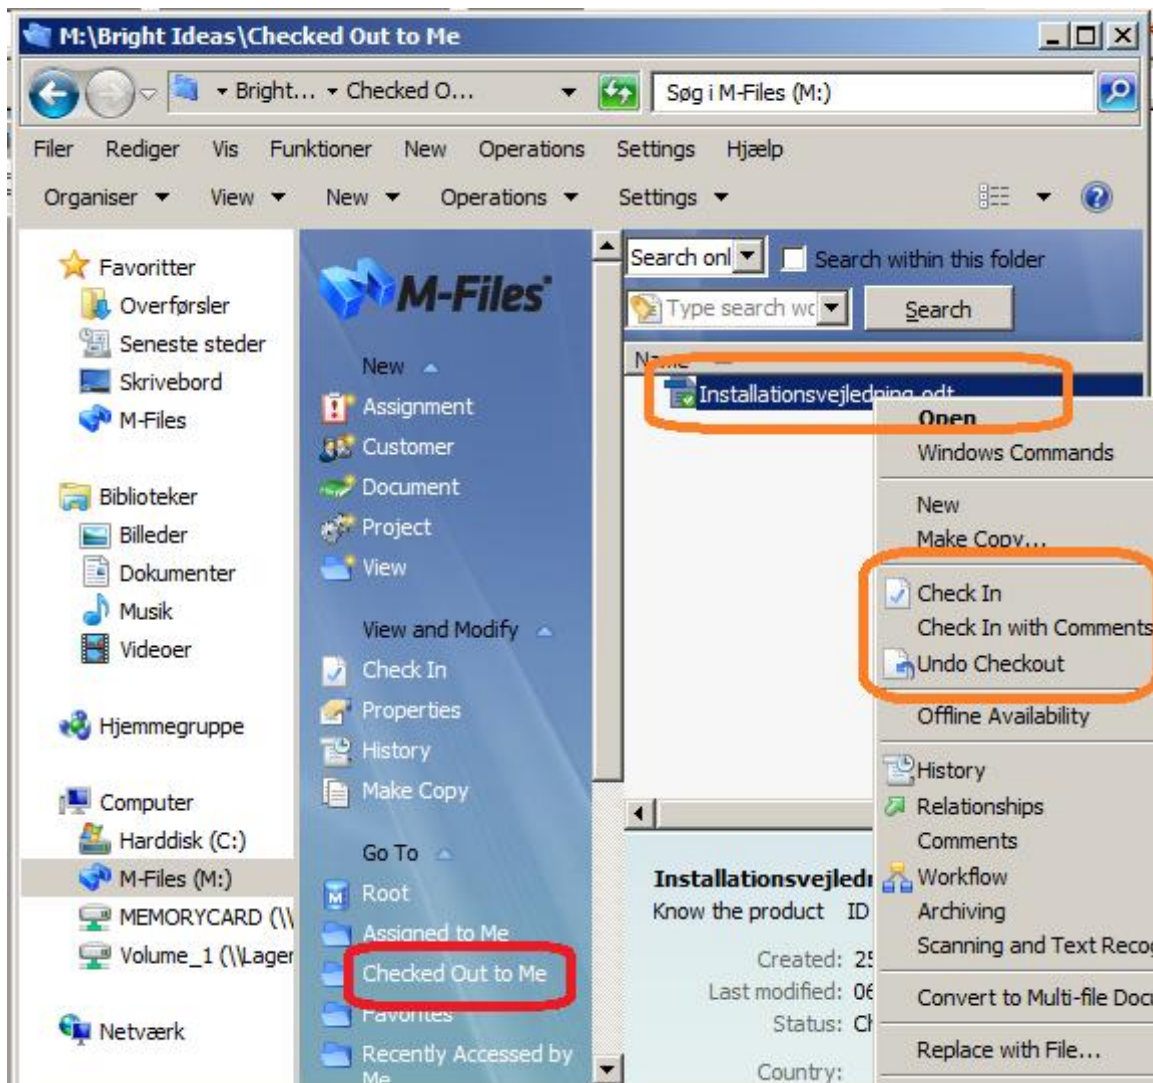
M:\Bright Ideas\Checked Out to Me

Bright... ▸ Checked O...

Søg i M-Files (M:)

Filer Rediger Vis Funktioner New Operations Settings Hjælp

Organiser View New Operations Settings

Favoritter
Overførsler
Seneste steder
Skrivebord
M-Files

Biblioteker
Billeder
Dokumenter
Musik
Videoer

Hjemmegruppe

Computer
Harddisk (C:)
M-Files (M:)
MEMORYCARD (\\
Volume_1 (\\Lager

Netværk

M-Files

New
Assignment
Customer
Document
Project
View

View and Modify
Check In
Properties
History
Make Copy

Go To
Root
Assigned to Me
Checked Out to Me
Favorites
Recently Accessed by Me

Search onl
Search within this folder
Type search wc
Search

Installationsvejledning.odt

Open
Windows Commands
New
Make Copy...
Check In
Check In with Comments
Undo Checkout
Offline Availability
History
Relationships
Comments
Workflow
Archiving
Scanning and Text Recog
Convert to Multi-file Doc
Replace with File...

Installationsvejledı
Know the product ID
Created: 25
Last modified: 06
Status: Ch
Country: